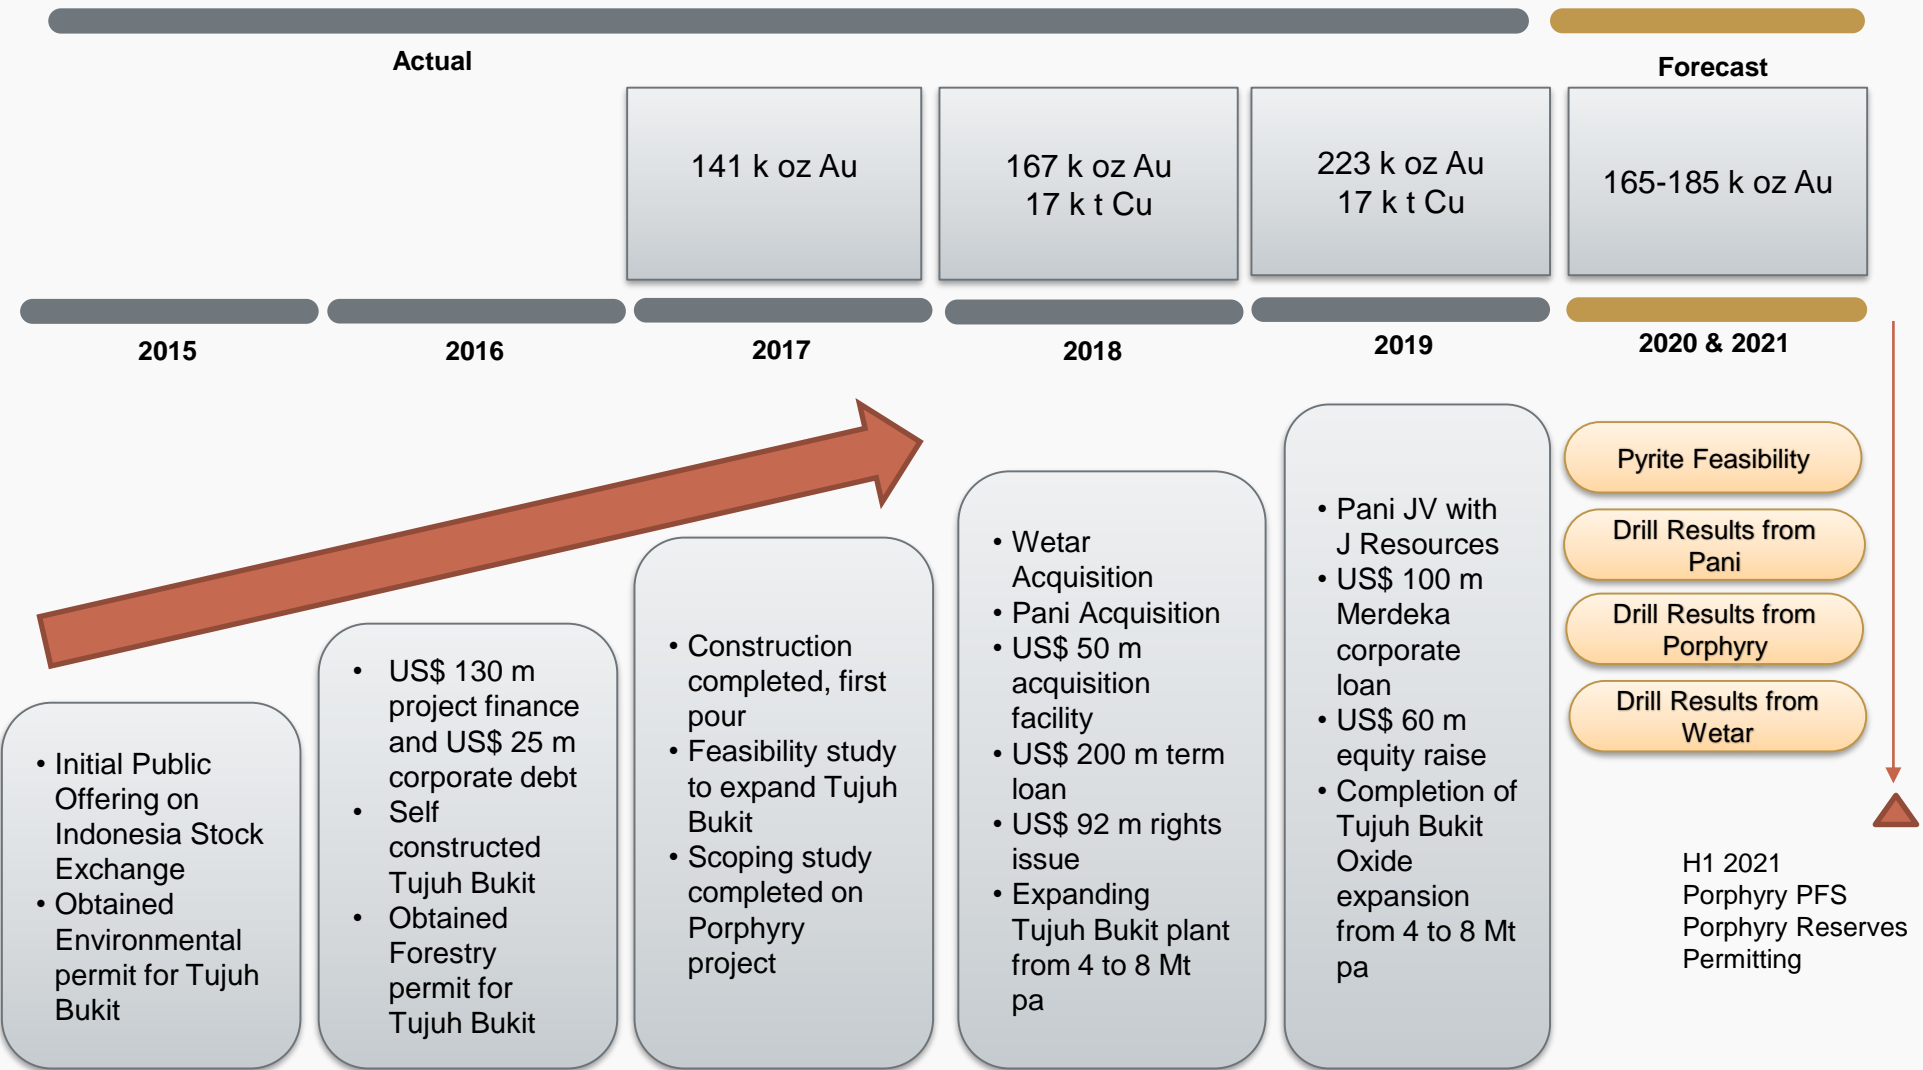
Actual

Forecast

141 k oz Au

167 k oz Au
17 k t Cu

223 k oz Au
17 k t Cu

165-185 k oz Au

2015

2016

2017

2018

2019

2020 & 2021

Pyrite Feasibility

Drill Results from Pani

Drill Results from Porphyry

Drill Results from Wetar

• Initial Public Offering on Indonesia Stock Exchange
• Obtained Environmental permit for Tujuh Bukit

• US$ 130 m project finance and US$ 25 m corporate debt
• Self constructed Tujuh Bukit
• Obtained Forestry permit for Tujuh Bukit

• Construction completed, first pour
• Feasibility study to expand Tujuh Bukit
• Scoping study completed on Porphyry project

• Wetar Acquisition
• Pani Acquisition
• US$ 50 m acquisition facility
• US$ 200 m term loan
• US$ 92 m rights issue
• Expanding Tujuh Bukit plant from 4 to 8 Mt pa

• Pani JV with J Resources
• US$ 100 m Merdeka corporate loan
• US$ 60 m equity raise
• Completion of Tujuh Bukit Oxide expansion from 4 to 8 Mt pa

H1 2021
Porphyry PFS
Porphyry Reserves
Permitting